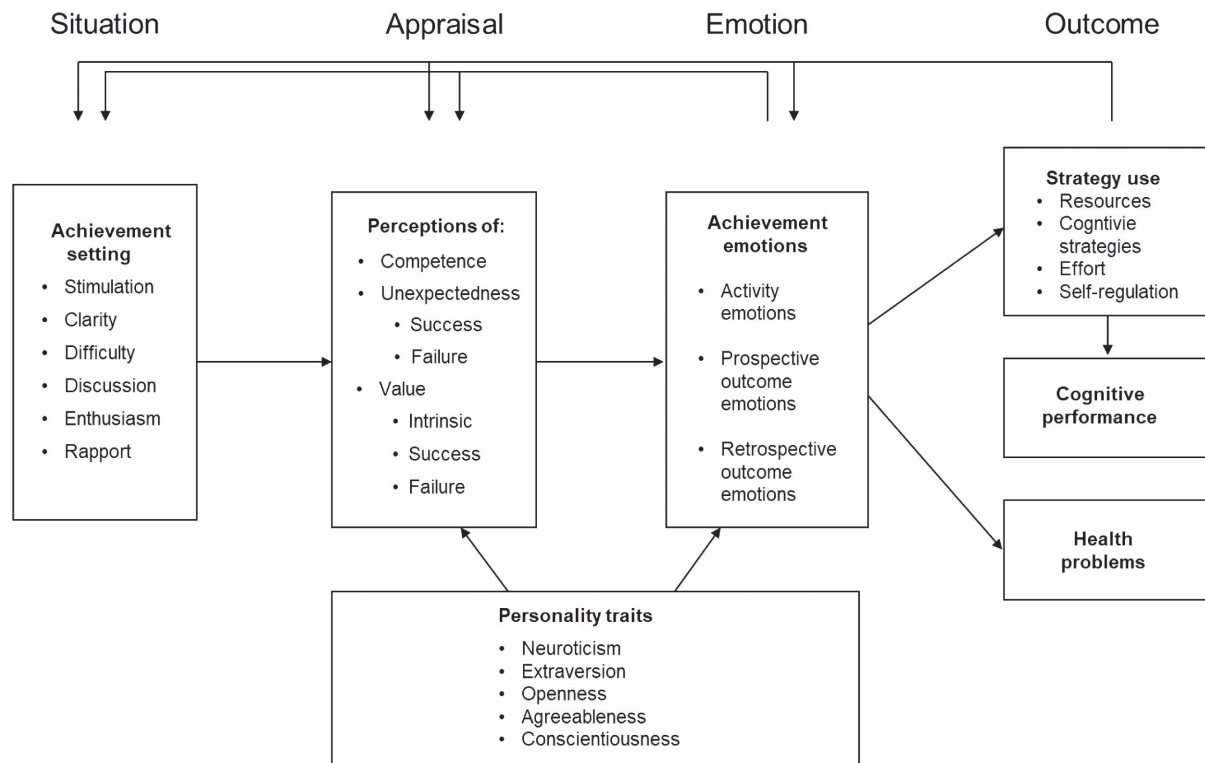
Situation

Appraisal

Emotion

Outcome

Achievement setting
- Stimulation
- Clarity
- Difficulty
- Discussion
- Enthusiasm
- Rapport

Perceptions of:
- Competence
- Unexpectedness
  - Success
  - Failure
- Value
  - Intrinsic
  - Success
  - Failure

Achievement emotions
- Activity emotions
- Prospective outcome emotions
- Retrospective outcome emotions

Strategy use
- Resources
- Cogntivie strategies
- Effort
- Self-regulation

Cognitive performance

Health problems

Personality traits
- Neuroticism
- Extraversion
- Openness
- Agreeableness
- Conscientiousness